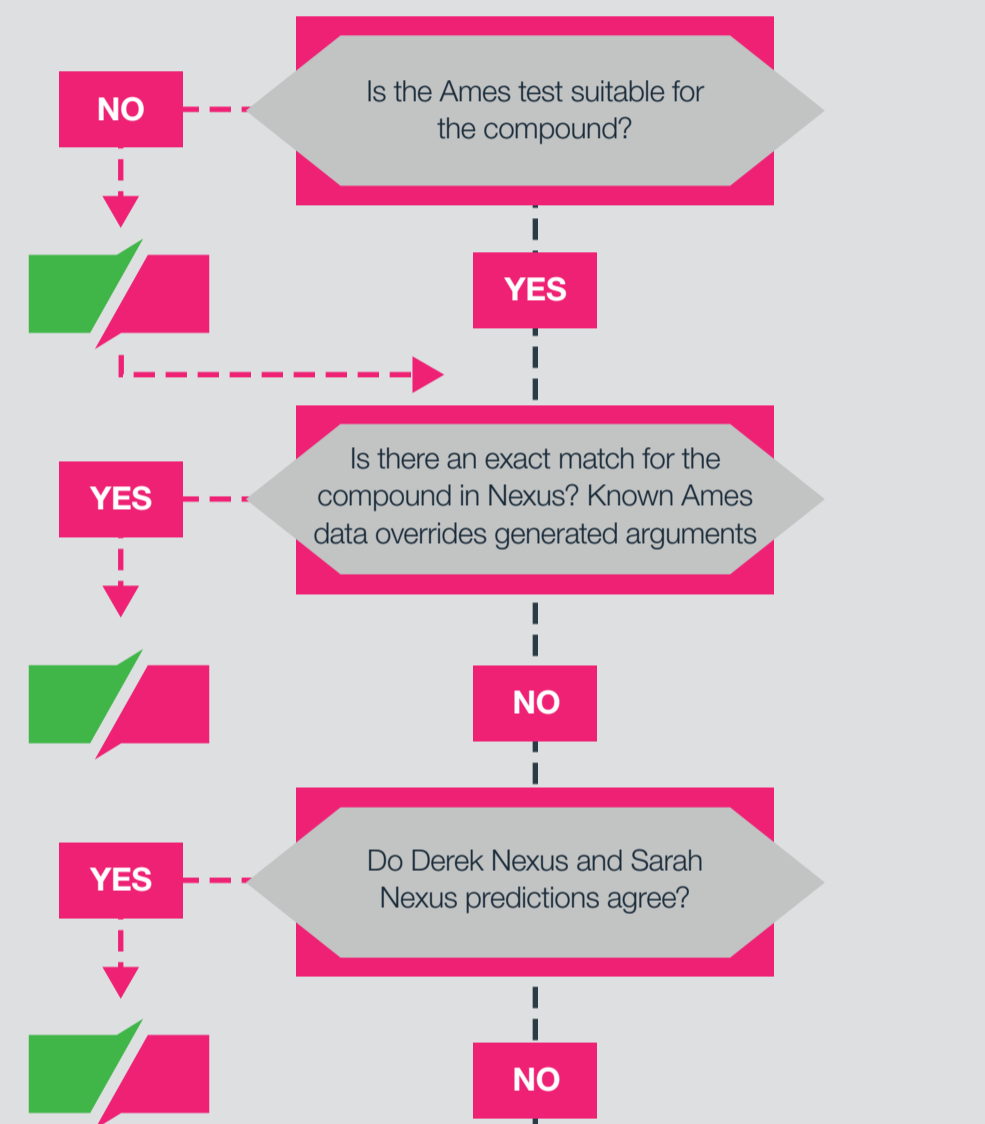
NO

Is the Ames test suitable for the compound?

YES

YES

Is there an exact match for the compound in Nexus? Known Ames data overrides generated arguments

NO

YES

Do Derek Nexus and Sarah Nexus predictions agree?

NO